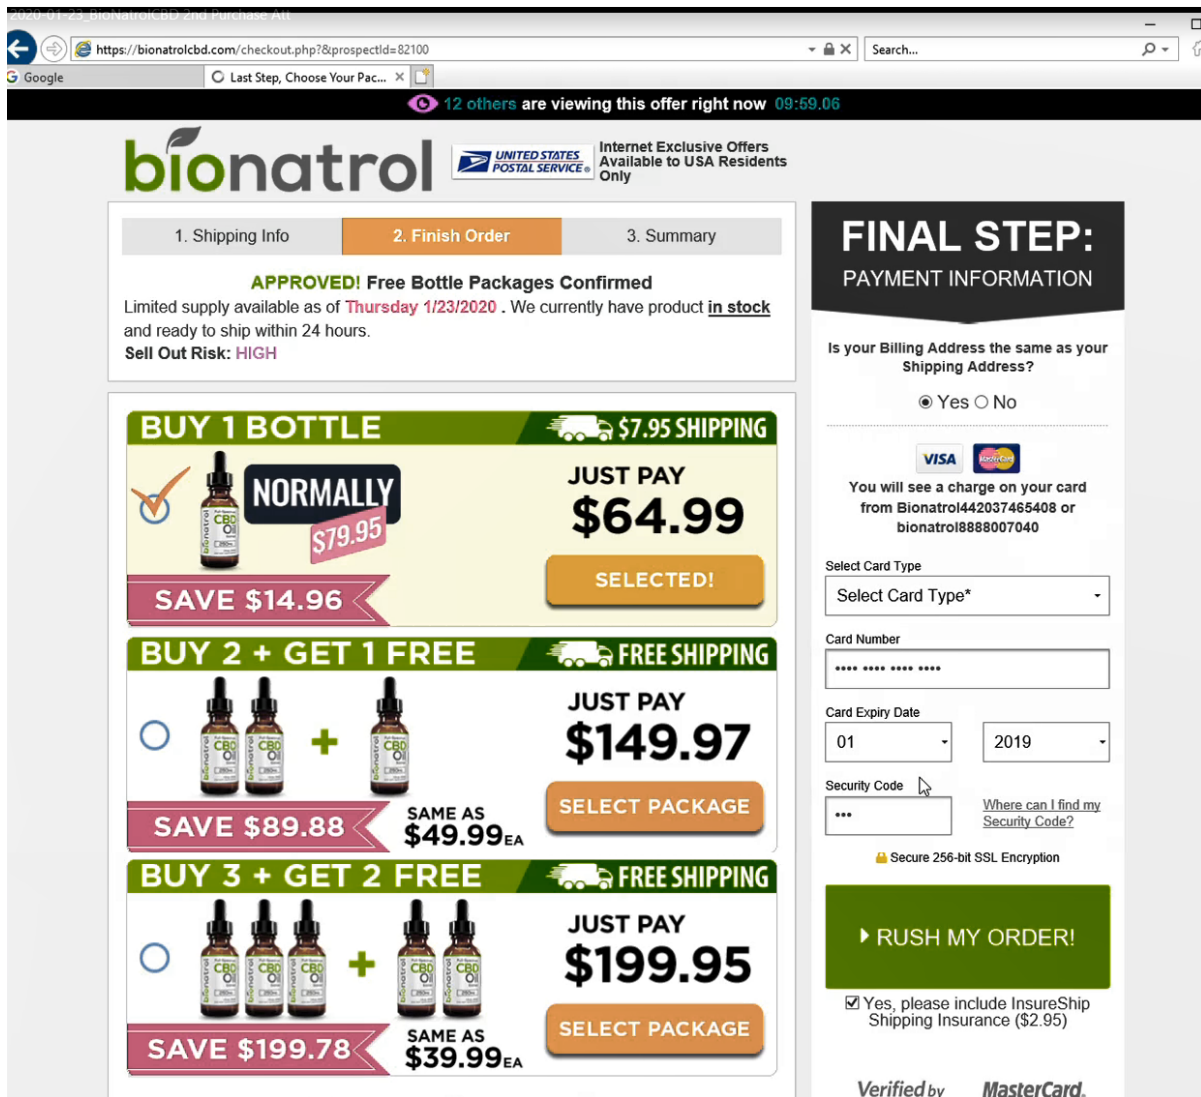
2020-01-23_BioNatrolCBD 2nd Purchase Att

https://bionatrolcbd.com/checkout.php?&prospectId=82100

Search...

Google

Last Step, Choose Your Pac...

12 others are viewing this offer right now 09:59.06

bionatrol

UNITED STATES POSTAL SERVICE

Internet Exclusive Offers Available to USA Residents Only

1. Shipping Info | 2. Finish Order | 3. Summary

APPROVED! Free Bottle Packages Confirmed

Limited supply available as of Thursday 1/23/2020 . We currently have product in stock and ready to ship within 24 hours.

Sell Out Risk: HIGH

BUY 1 BOTTLE

$7.95 SHIPPING

NORMALLY

$79.95

JUST PAY

$64.99

SELECTED!

SAVE $14.96

BUY 2 + GET 1 FREE

FREE SHIPPING

JUST PAY

$149.97

SELECT PACKAGE

SAVE $89.88

SAME AS $49.99EA

BUY 3 + GET 2 FREE

FREE SHIPPING

JUST PAY

$199.95

SELECT PACKAGE

SAVE $199.78

SAME AS $39.99EA

FINAL STEP:

PAYMENT INFORMATION

Is your Billing Address the same as your Shipping Address?

Yes No

VISA

You will see a charge on your card from Bionatrol442037465408 or bionatrol8888007040

Select Card Type

Select Card Type*

Card Number

•••• •••• •••• ••••

Card Expiry Date

01

2019

Security Code

•••

Where can I find my Security Code?

Secure 256-bit SSL Encryption

RUSH MY ORDER!

Yes, please include InsureShip Shipping Insurance ($2.95)

Verified by

MasterCard.